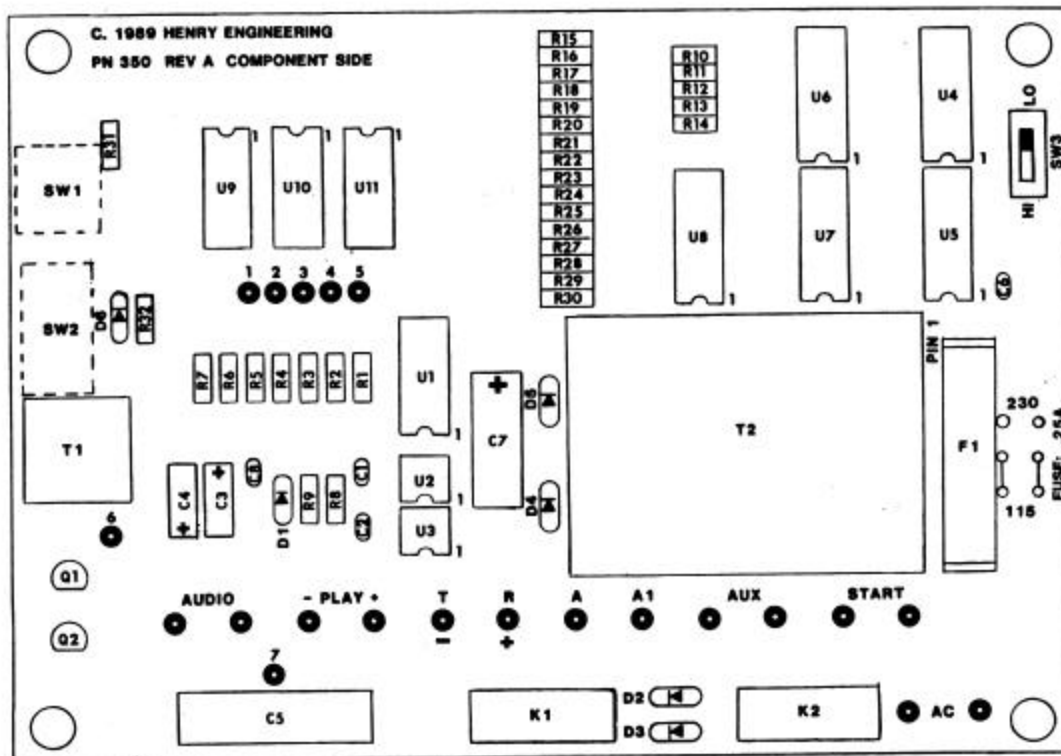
C. 1989 HENRY ENGINEERING
PN 350 REV A COMPONENT SIDE

R15
R16
R17
R18
R19
R20
R21
R22
R23
R24
R25
R26
R27
R28
R29
R30

R10
R11
R12
R13
R14

U6 1
U4 1
LO
SW3
HI

R31
SW1
U9 1
U10 1
U11 1
U8 1
U7 1
U5 1
C6

1 2 3 4 5

SW2
D6
R32
R7 R6 R5 R4 R3 R2 R1
U1 1
C7
D5
D4
T2
PIN 1
F1
230
115
FUSE: .25A

T1
C4
C3
C8
D1
R9
R8
C1
C2
U2 1
U3 1
6

Q1
Q2
AUDIO
- PLAY +
T
−
R
+
A
A1
AUX
START

7
C5
K1
D2
D3
K2
AC